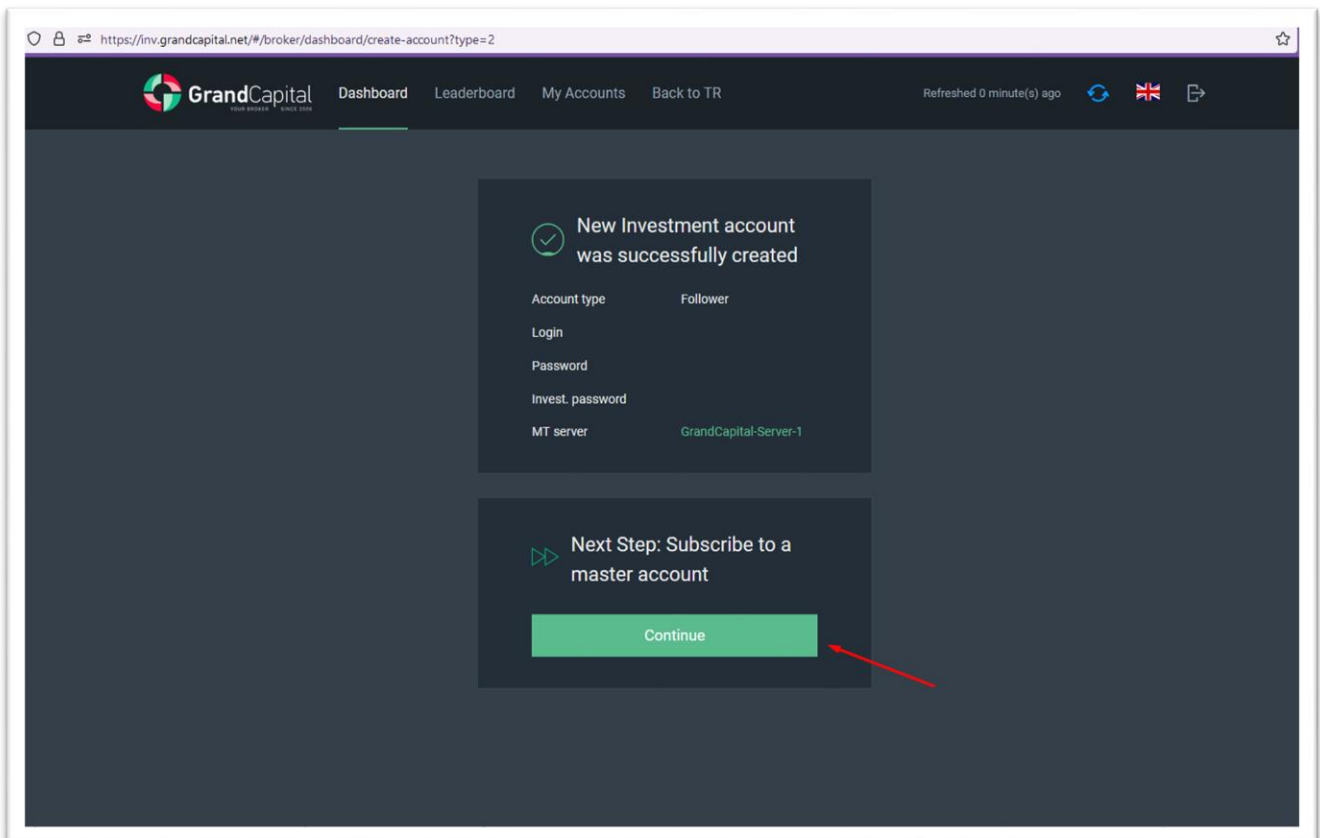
https://inv.grandcapital.net/#/broker/dashboard/create-account?type=2

GrandCapital YOUR BROKER SINCE 2006
Dashboard Leaderboard My Accounts Back to TR
Refreshed 0 minute(s) ago

New Investment account was successfully created

| Account type | Follower |
|---|---|
| Login | |
| Password | |
| Invest. password | |
| MT server | GrandCapital-Server-1 |

Next Step: Subscribe to a master account

Continue